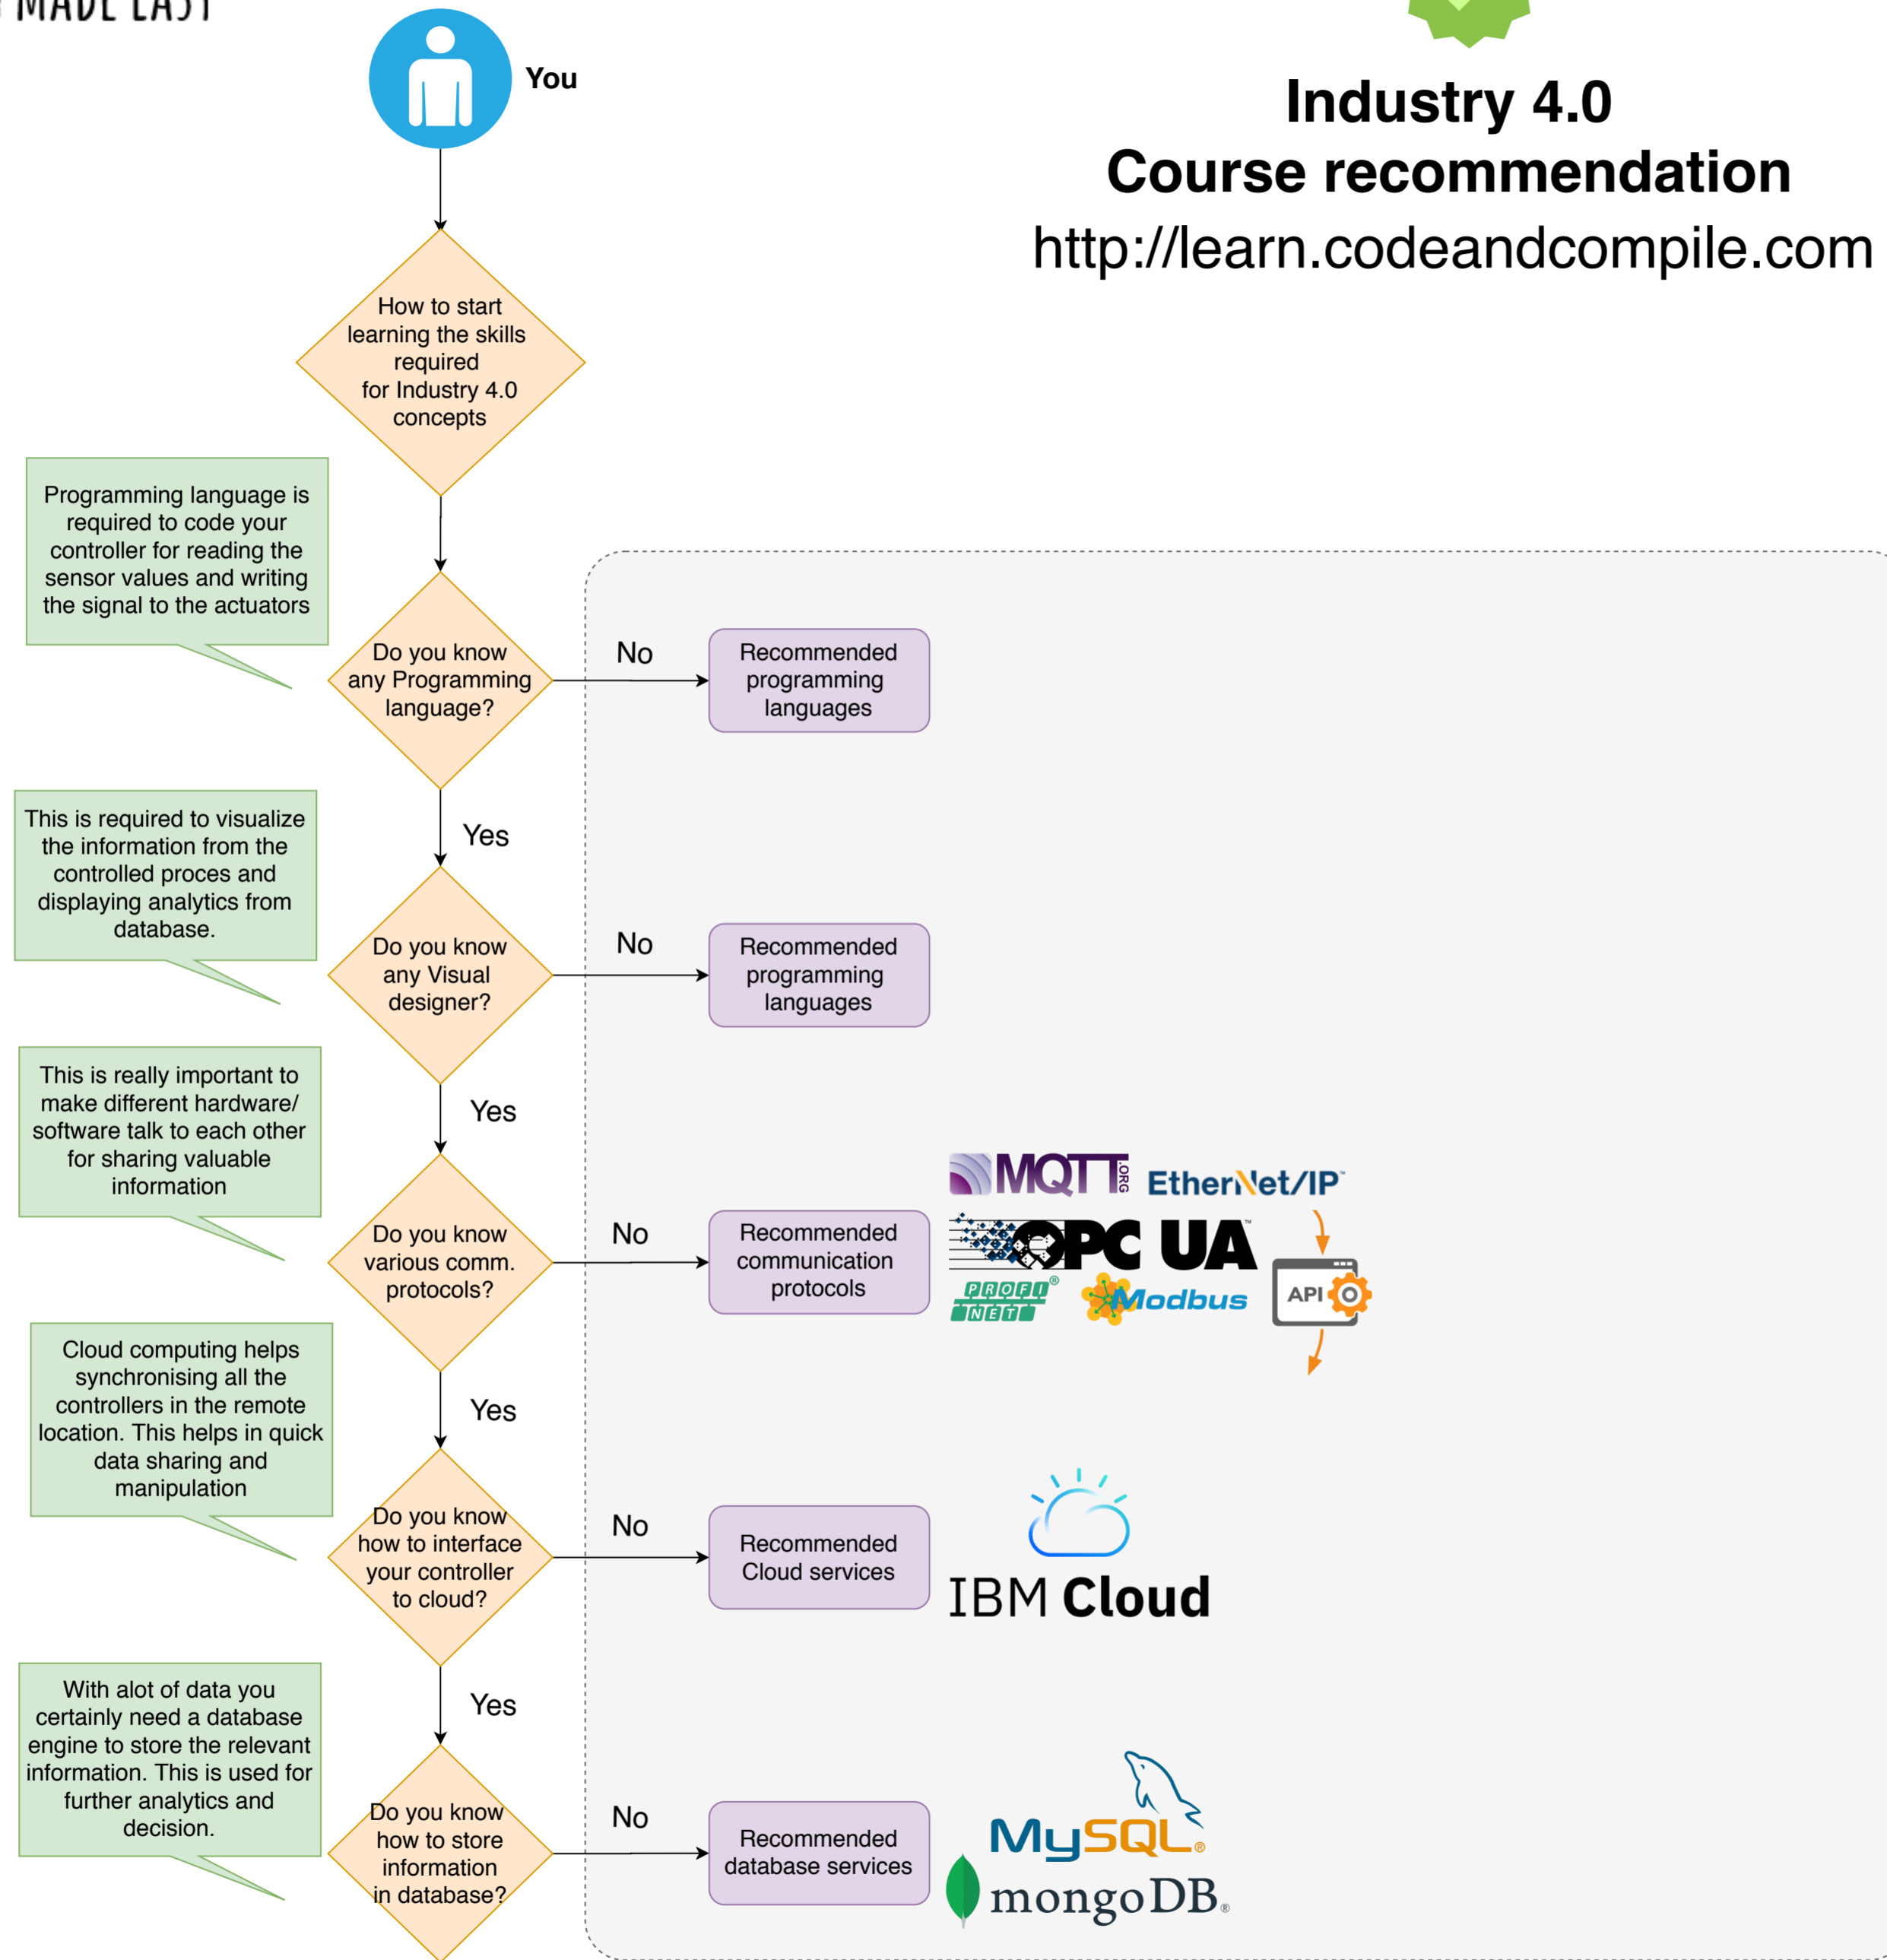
MADE EASY

You

Industry 4.0
Course recommendation
http://learn.codeandcompile.com

How to start learning the skills required for Industry 4.0 concepts

Programming language is required to code your controller for reading the sensor values and writing the signal to the actuators

Do you know any Programming language?

No

Recommended programming languages

Yes

This is required to visualize the information from the controlled proces and displaying analytics from database.

Do you know any Visual designer?

No

Recommended programming languages

Yes

This is really important to make different hardware/ software talk to each other for sharing valuable information

Do you know various comm. protocols?

No

Recommended communication protocols

MQTT.ORG EtherNet/IP OPC UA PROFI NET Modbus API

Yes

Cloud computing helps synchronising all the controllers in the remote location. This helps in quick data sharing and manipulation

Do you know how to interface your controller to cloud?

No

Recommended Cloud services

IBM Cloud

Yes

With alot of data you certainly need a database engine to store the relevant information. This is used for further analytics and decision.

Do you know how to store information in database?

No

Recommended database services

MySQL mongoDB